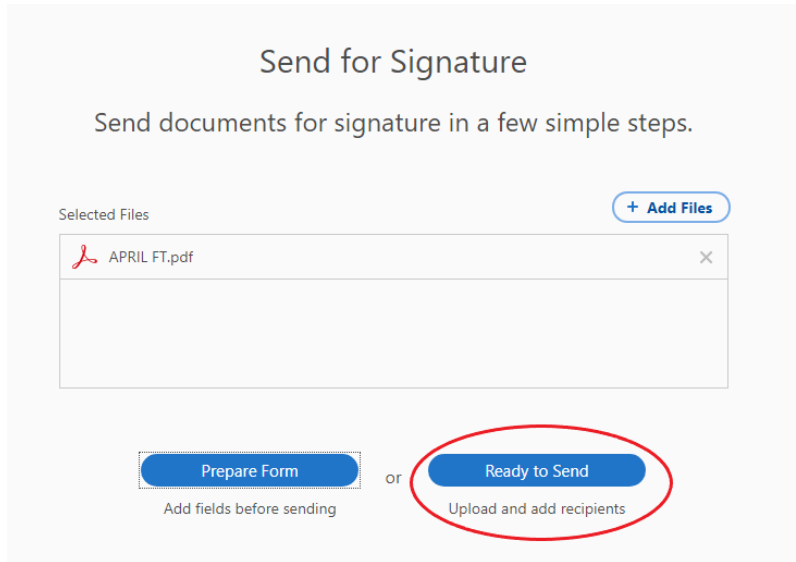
Send for Signature

Send documents for signature in a few simple steps.

Selected Files

+ Add Files

APRIL FT.pdf

Prepare Form

Add fields before sending

or

Ready to Send

Upload and add recipients